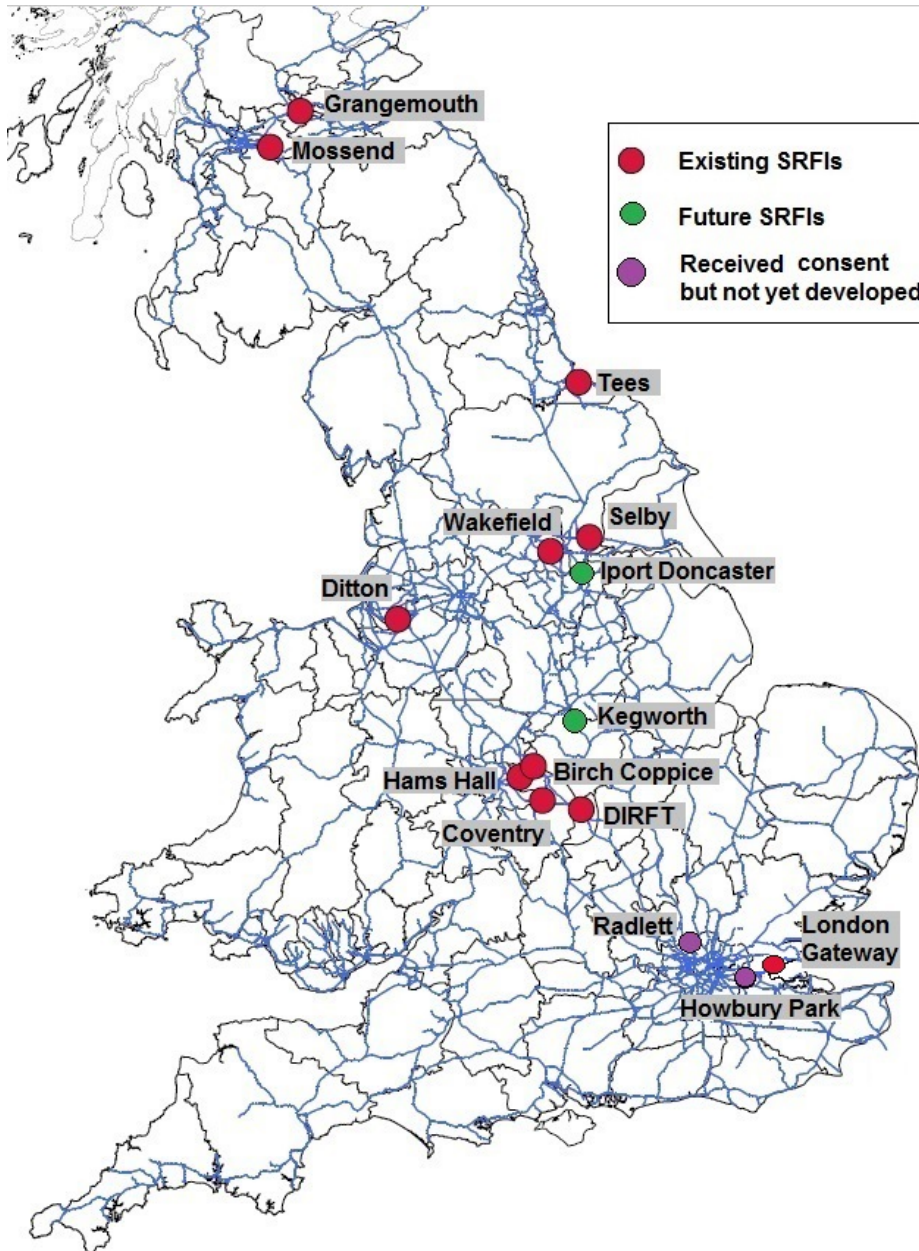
Existing SRFIs

Future SRFIs

Received consent but not yet developed

Grangemouth

Mossend

Tees

Wakefield

Selby

Iport Doncaster

Ditton

Kegworth

Hams Hall

Birch Coppice

DIRFT

Coventry

Radlett

London Gateway

Howbury Park